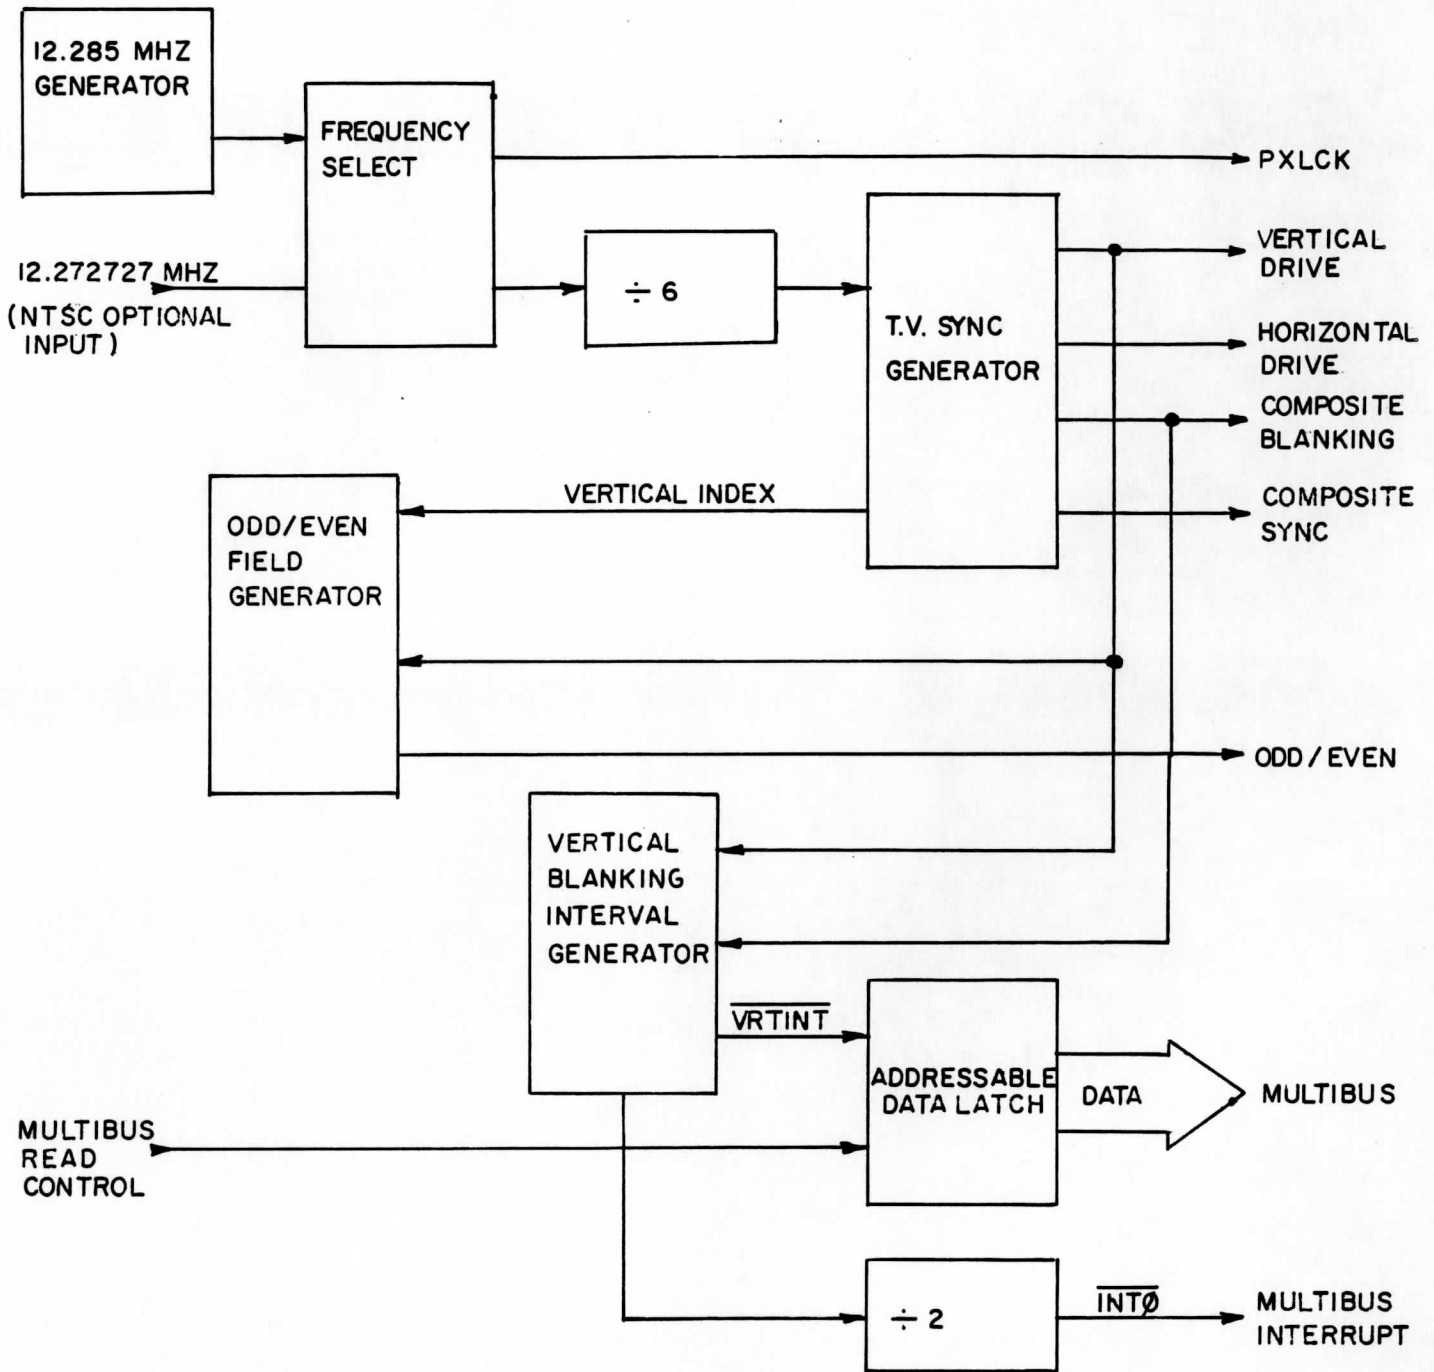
12.285 MHZ GENERATOR

FREQUENCY SELECT

PXLCK

12.272727 MHZ (NTSC OPTIONAL INPUT)

$\div$ 6

T.V. SYNC GENERATOR

VERTICAL DRIVE

HORIZONTAL DRIVE

COMPOSITE BLANKING

COMPOSITE SYNC

VERTICAL INDEX

ODD/EVEN FIELD GENERATOR

ODD / EVEN

VERTICAL BLANKING INTERVAL GENERATOR

$\overline{VRTINT}$

ADDRESSABLE DATA LATCH

DATA

MULTIBUS

MULTIBUS READ CONTROL

$\div$ 2

$\overline{INTØ}$

MULTIBUS INTERRUPT